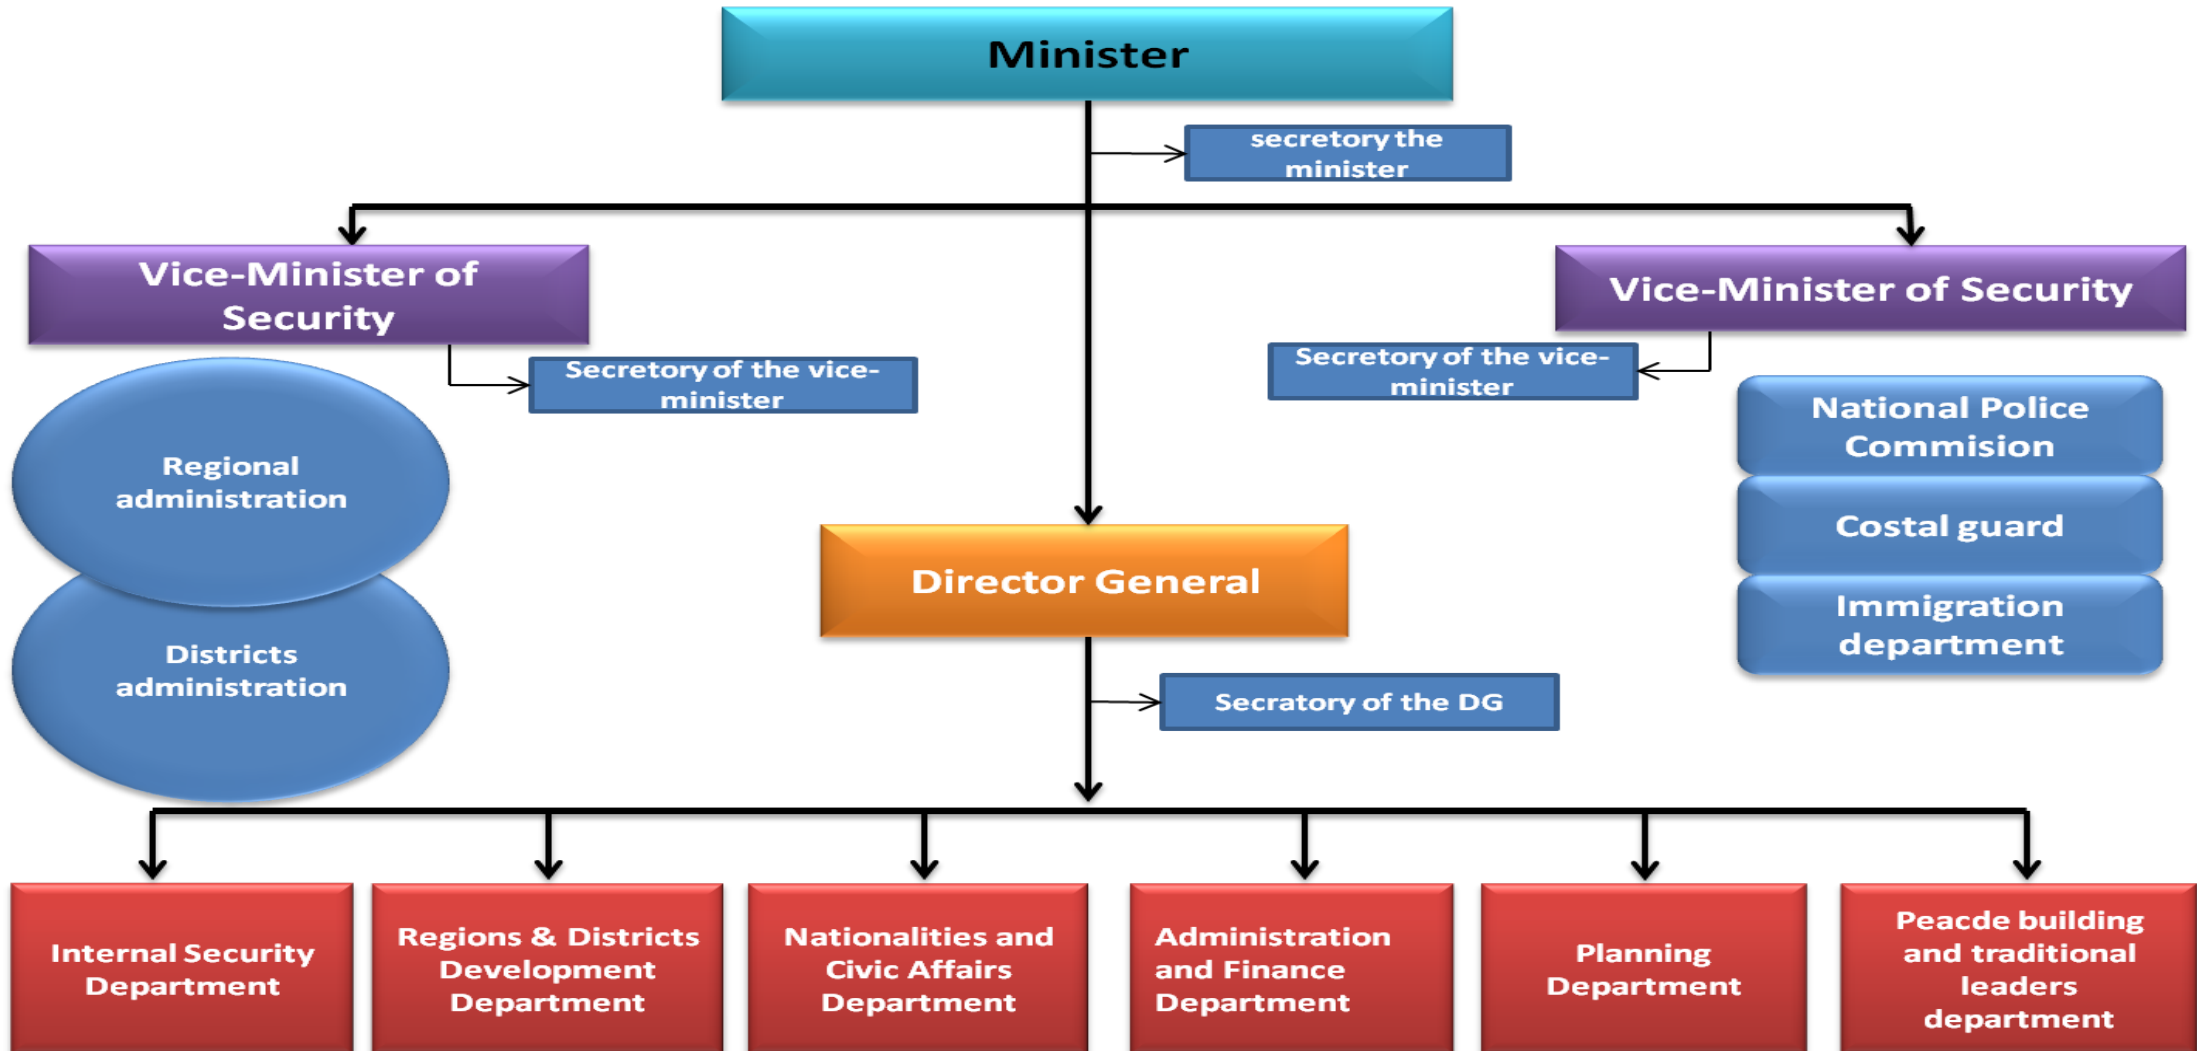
Minister

secretory the minister

Vice-Minister of Security

Secretory of the vice-minister

Vice-Minister of Security

Secretory of the vice-minister

Regional administration

Districts administration

National Police Commision

Costal guard

Immigration department

Director General

Secratory of the DG

Internal Security Department

Regions & Districts Development Department

Nationalities and Civic Affairs Department

Administration and Finance Department

Planning Department

Peacde building and traditional leaders department